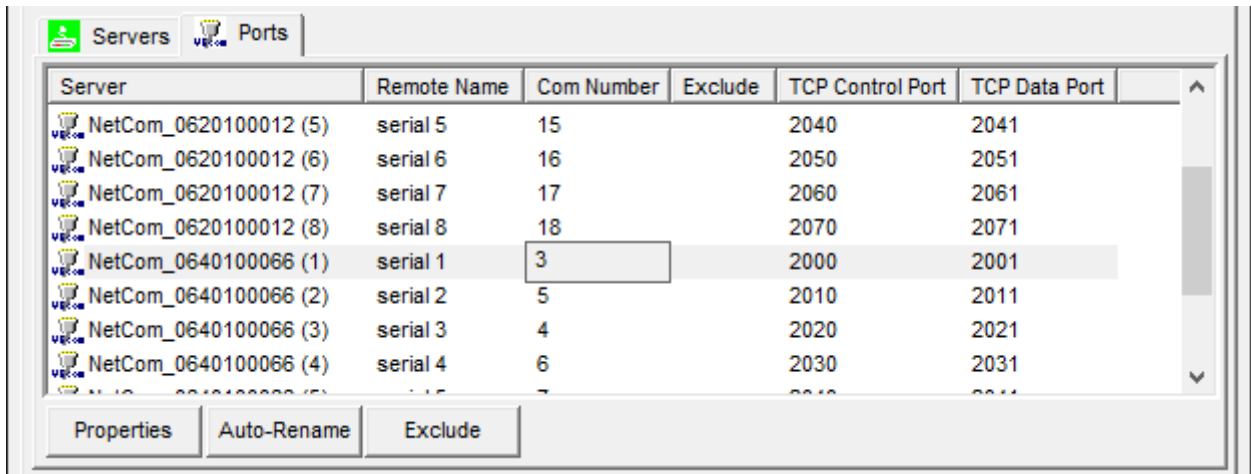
Servers Ports

| Server | Remote Name | Com Number | Exclude | TCP Control Port | TCP Data Port |
|---|---|---|---|---|---|
| NetCom_0620100012 (5) | serial 5 | 15 | | 2040 | 2041 |
| NetCom_0620100012 (6) | serial 6 | 16 | | 2050 | 2051 |
| NetCom_0620100012 (7) | serial 7 | 17 | | 2060 | 2061 |
| NetCom_0620100012 (8) | serial 8 | 18 | | 2070 | 2071 |
| NetCom_0640100066 (1) | serial 1 | 3 | | 2000 | 2001 |
| NetCom_0640100066 (2) | serial 2 | 5 | | 2010 | 2011 |
| NetCom_0640100066 (3) | serial 3 | 4 | | 2020 | 2021 |
| NetCom_0640100066 (4) | serial 4 | 6 | | 2030 | 2031 |
| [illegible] | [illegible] | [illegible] | | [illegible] | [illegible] |

Properties Auto-Rename Exclude